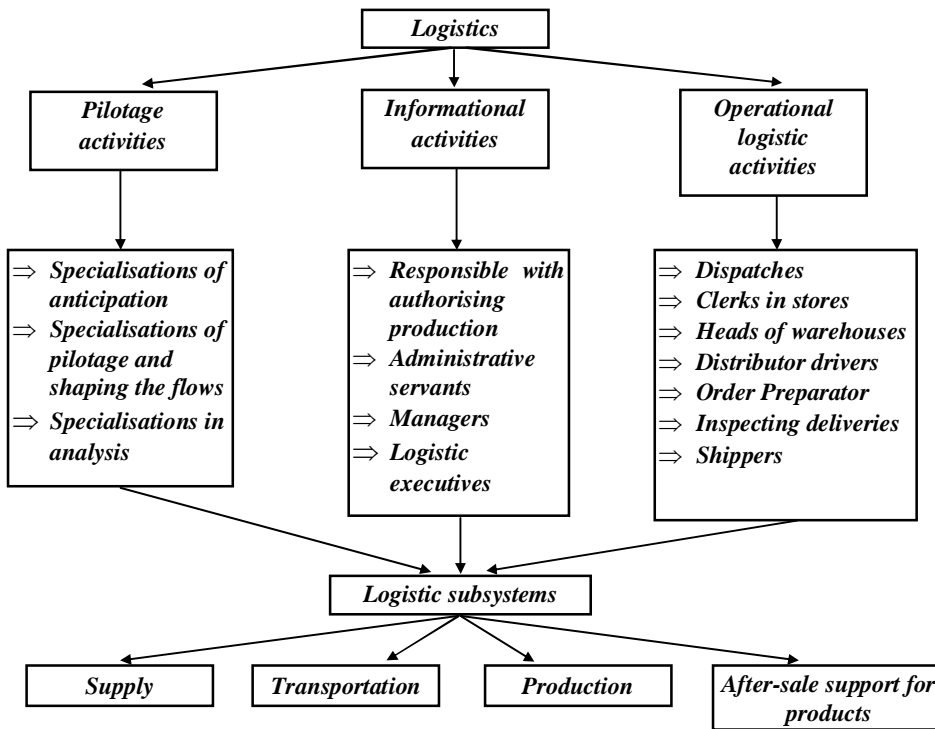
Logistics

Pilotage activities

Informational activities

Operational logistic activities

$\Rightarrow$ Specialisations of anticipation
$\Rightarrow$ Specialisations of pilotage and shaping the flows
$\Rightarrow$ Specialisations in analysis

$\Rightarrow$ Responsible with authorising production
$\Rightarrow$ Administrative servants
$\Rightarrow$ Managers
$\Rightarrow$ Logistic executives

$\Rightarrow$ Dispatches
$\Rightarrow$ Clerks in stores
$\Rightarrow$ Heads of warehouses
$\Rightarrow$ Distributor drivers
$\Rightarrow$ Order Preparator
$\Rightarrow$ Inspecting deliveries
$\Rightarrow$ Shippers

Logistic subsystems

Supply

Transportation

Production

After-sale support for products